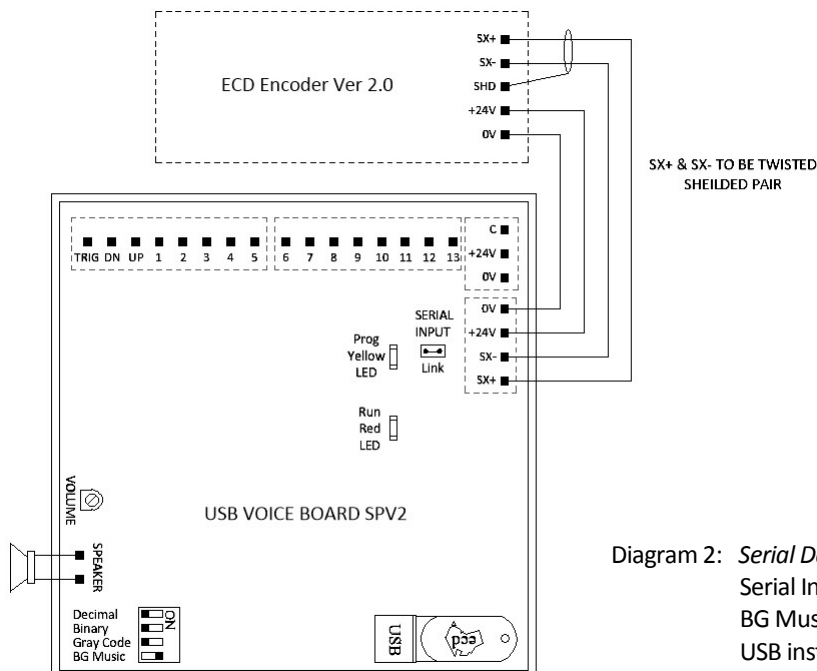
ECD Encoder Ver 2.0

SX+
SX-
SHD
+24V
0V

SX+ & SX- TO BE TWISTED SHEILDED PAIR

TRIG DN UP 1 2 3 4 5 6 7 8 9 10 11 12 13

C
+24V
0V

0V
+24V
SX-
SX+

SERIAL INPUT
Link

Prog Yellow LED

Run Red LED

VOLUME

USB VOICE BOARD SPV2

SPEAKER

Decimal
Binary
Gray Code
BG Music
ON

USB

ecd

Diagram 2: *Serial D*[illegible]
Serial In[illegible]
BG Mus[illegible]
USB inst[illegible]